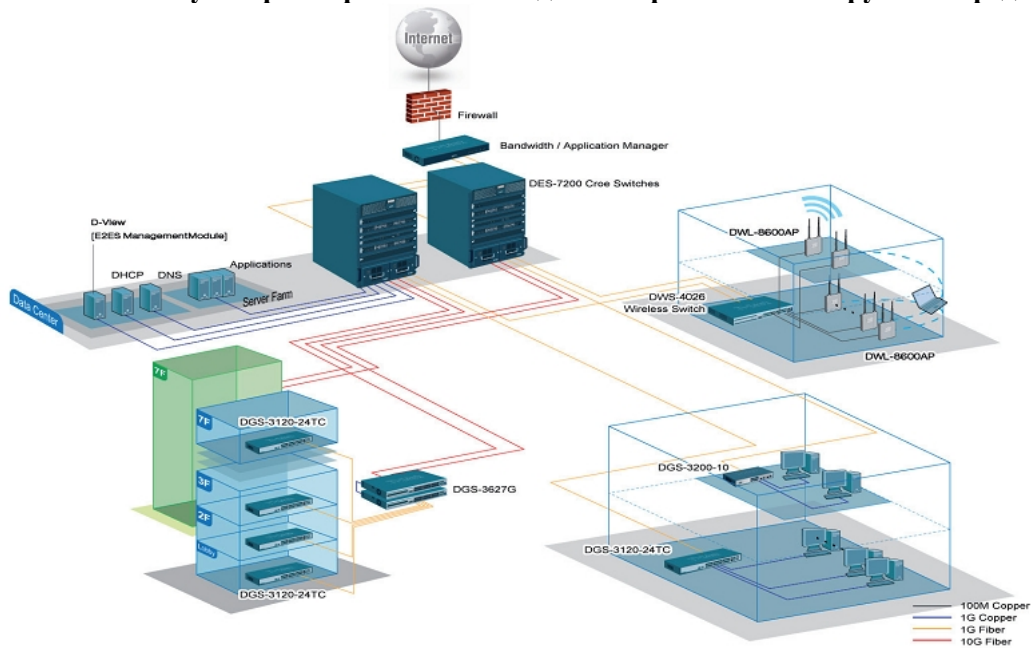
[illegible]

Internet

Firewall

Bandwidth / Application Manager

DES-7200 Croe Switches

D-View
[E2ES ManagementModule]

DHCP

DNS

Applications

Server Farm

Data Center

DWL-8600AP

DWS-4026
Wireless Switch

DWL-8600AP

7F

7F

DGS-3120-24TC

3F

2F

Lobby

DGS-3627G

DGS-3120-24TC

DGS-3200-10

DGS-3120-24TC

100M Copper
1G Copper
1G Fiber
10G Fiber